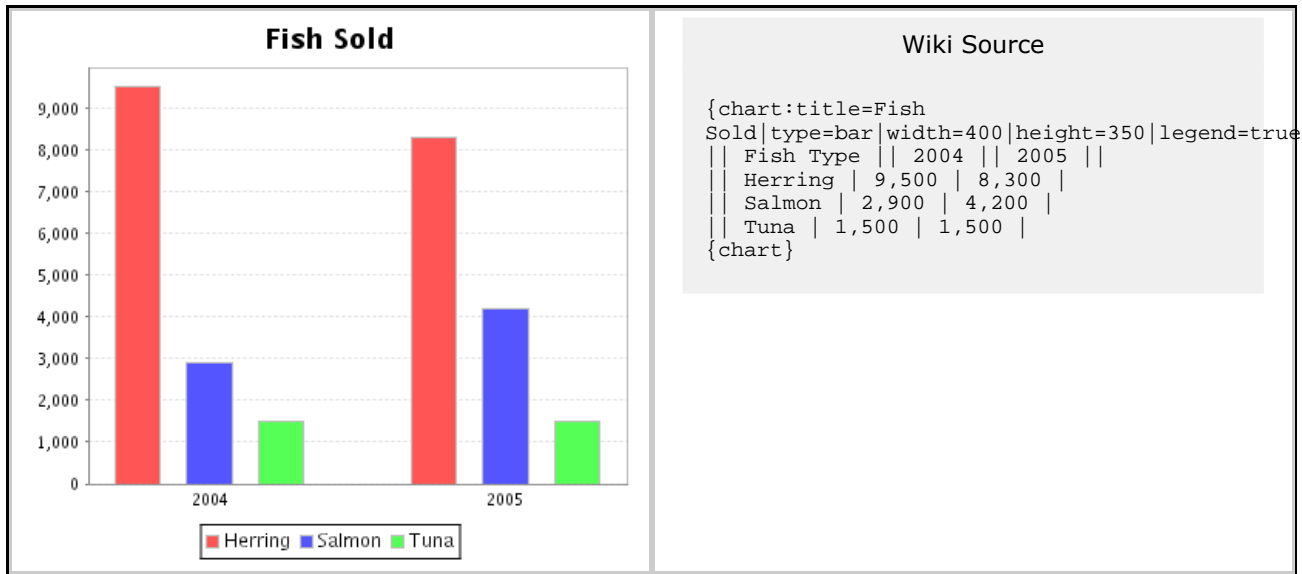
Fish Sold

9,000
8,000
7,000
6,000
5,000
4,000
3,000
2,000
1,000
0

2004
2005

Herring Salmon Tuna

Wiki Source

{chart:title=Fish Sold|type=bar|width=400|height=350|legend=true
|| Fish Type || 2004 || 2005 ||
|| Herring | 9,500 | 8,300 |
|| Salmon | 2,900 | 4,200 |
|| Tuna | 1,500 | 1,500 |
{chart}